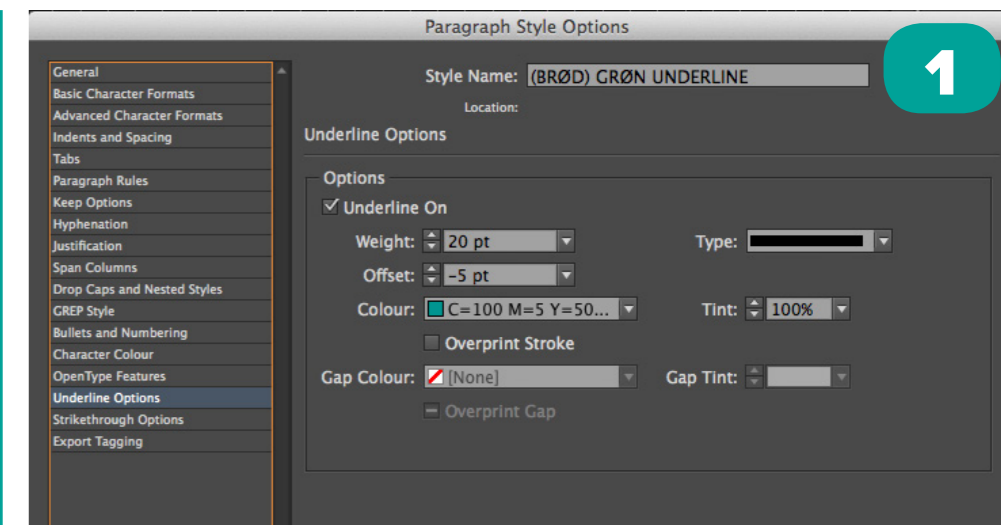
Paragraph Style Options

1

General
Basic Character Formats
Advanced Character Formats
Indents and Spacing
Tabs
Paragraph Rules
Keep Options
Hyphenation
Justification
Span Columns
Drop Caps and Nested Styles
GREP Style
Bullets and Numbering
Character Colour
OpenType Features
Underline Options
Strikethrough Options
Export Tagging

Style Name: (BRØD) GRØN UNDERLINE
Location:

Underline Options

Options
Underline On
Weight: 20 pt
Type:
Offset: -5 pt
Colour: C=100 M=5 Y=50...
Tint: 100%
Overprint Stroke
Gap Colour: [None]
Gap Tint:
Overprint Gap